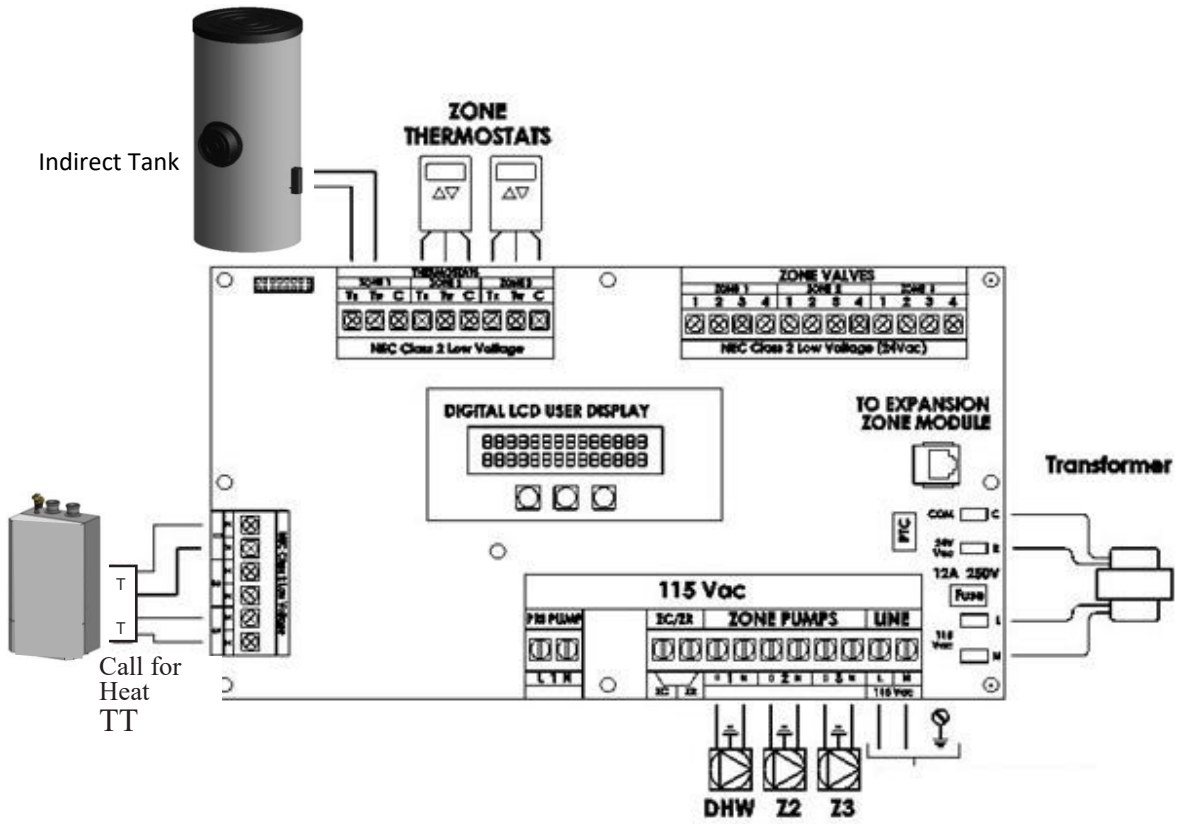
ZONE THERMOSTATS

Indirect Tank

THERMOSTATS

ZONE 1

ZONE 2

ZONE 3

Th Tw C Th Tw C Th Tw C

NEC Class 2 Low Voltage

ZONE VALVES

ZONE 1

ZONE 2

ZONE 3

1 2 3 4 1 2 3 4 1 2 3 4

NEC Class 2 Low Voltage (24Vac)

DIGITAL LCD USER DISPLAY

88888888888888

88888888888888

TO EXPANSION ZONE MODULE

Transformer

COM C

24V Vac R

PTC

12A 250V

Fuse

115 Vac L

N

T

T

Call for Heat

TT

115 Vac

PRI PUMP

L T N

ZC/ZR

ZC ZR

ZONE PUMPS

1 N

2 N

3 N

LINE

L N

115 Vac

DHW

Z2

Z3